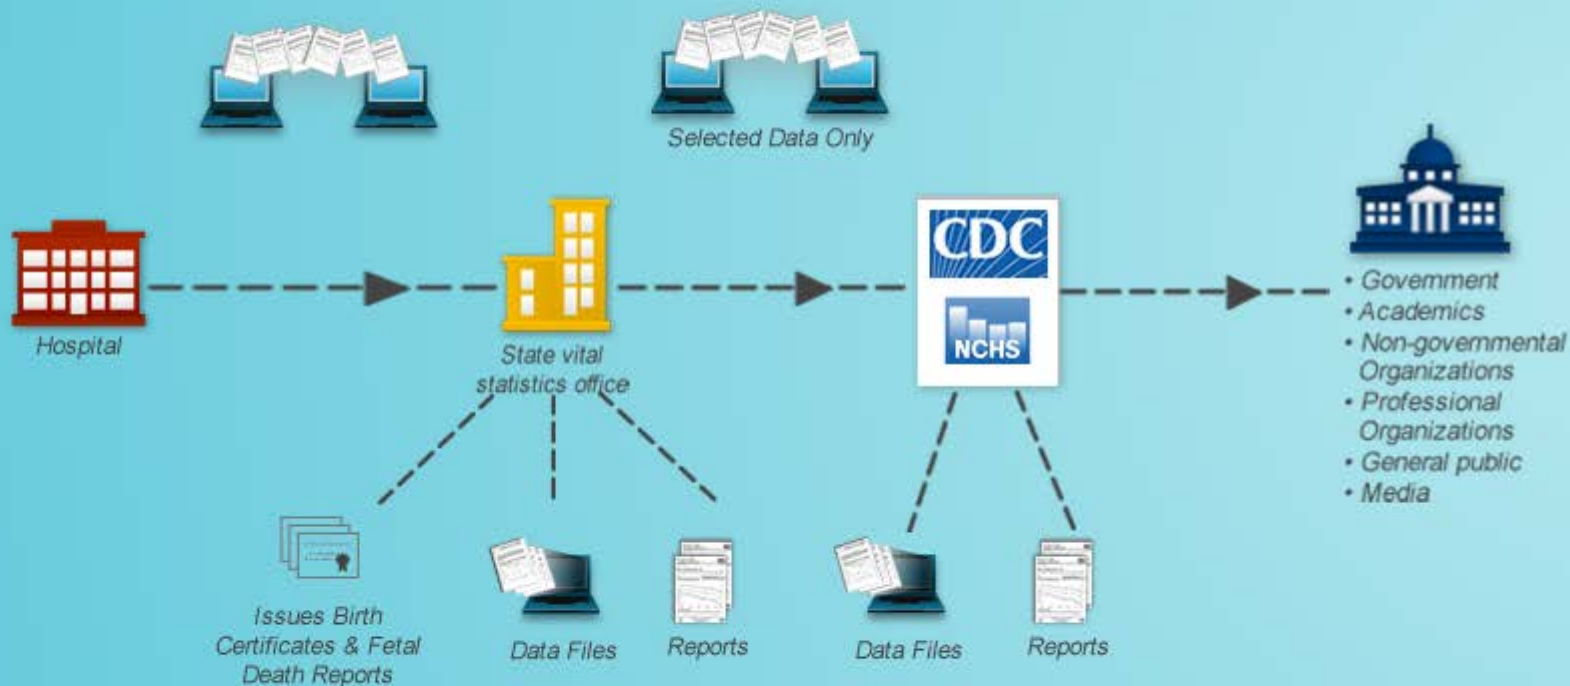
Selected Data Only

Hospital

State vital statistics office

CDC

NCHS

• Government
• Academics
• Non-governmental Organizations
• Professional Organizations
• General public
• Media

Issues Birth Certificates & Fetal Death Reports

Data Files

Reports

Data Files

Reports